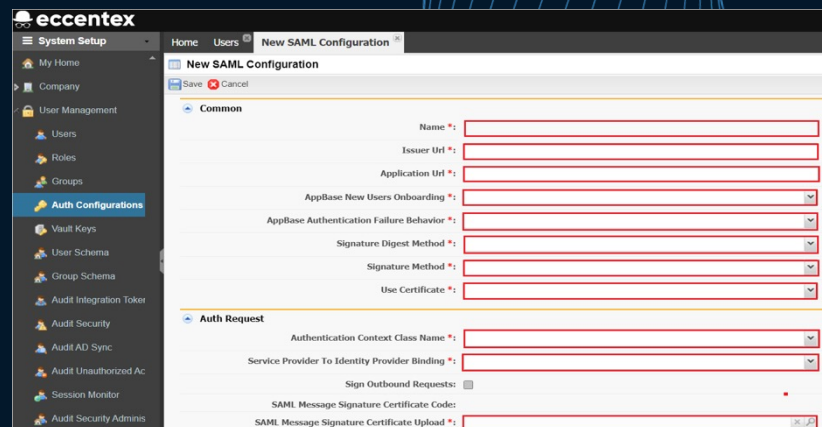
eccentex

System Setup
My Home
Company
User Management
Users
Roles
Groups
Auth Configurations
Vault Keys
User Schema
Group Schema
Audit Integration Toker
Audit Security
Audit AD Sync
Audit Unauthorized Ac
Session Monitor
Audit Security Adminis

Home Users New SAML Configuration

New SAML Configuration

Save Cancel

Common

Name *:
Issuer Url *:
Application Url *:
AppBase New Users Onboarding *:
AppBase Authentication Failure Behavior *:
Signature Digest Method *:
Signature Method *:
Use Certificate *:

Auth Request

Authentication Context Class Name *:
Service Provider To Identity Provider Binding *:
Sign Outbound Requests:
SAML Message Signature Certificate Code:
SAML Message Signature Certificate Upload *: